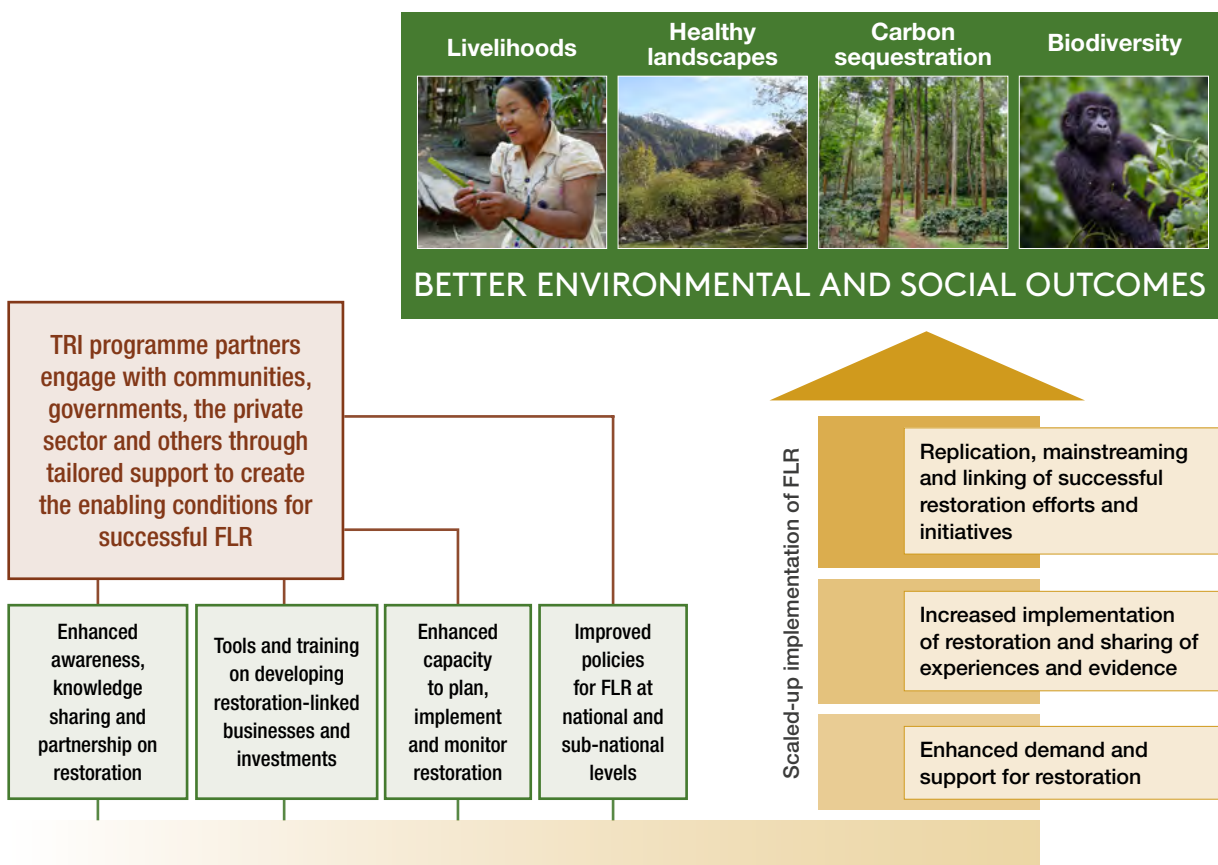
Livelihoods

Healthy landscapes

Carbon sequestration

Biodiversity

BETTER ENVIRONMENTAL AND SOCIAL OUTCOMES

TRI programme partners engage with communities, governments, the private sector and others through tailored support to create the enabling conditions for successful FLR

Enhanced awareness, knowledge sharing and partnership on restoration

Tools and training on developing restoration-linked businesses and investments

Enhanced capacity to plan, implement and monitor restoration

Improved policies for FLR at national and sub-national levels

Scaled-up implementation of FLR

Replication, mainstreaming and linking of successful restoration efforts and initiatives

Increased implementation of restoration and sharing of experiences and evidence

Enhanced demand and support for restoration